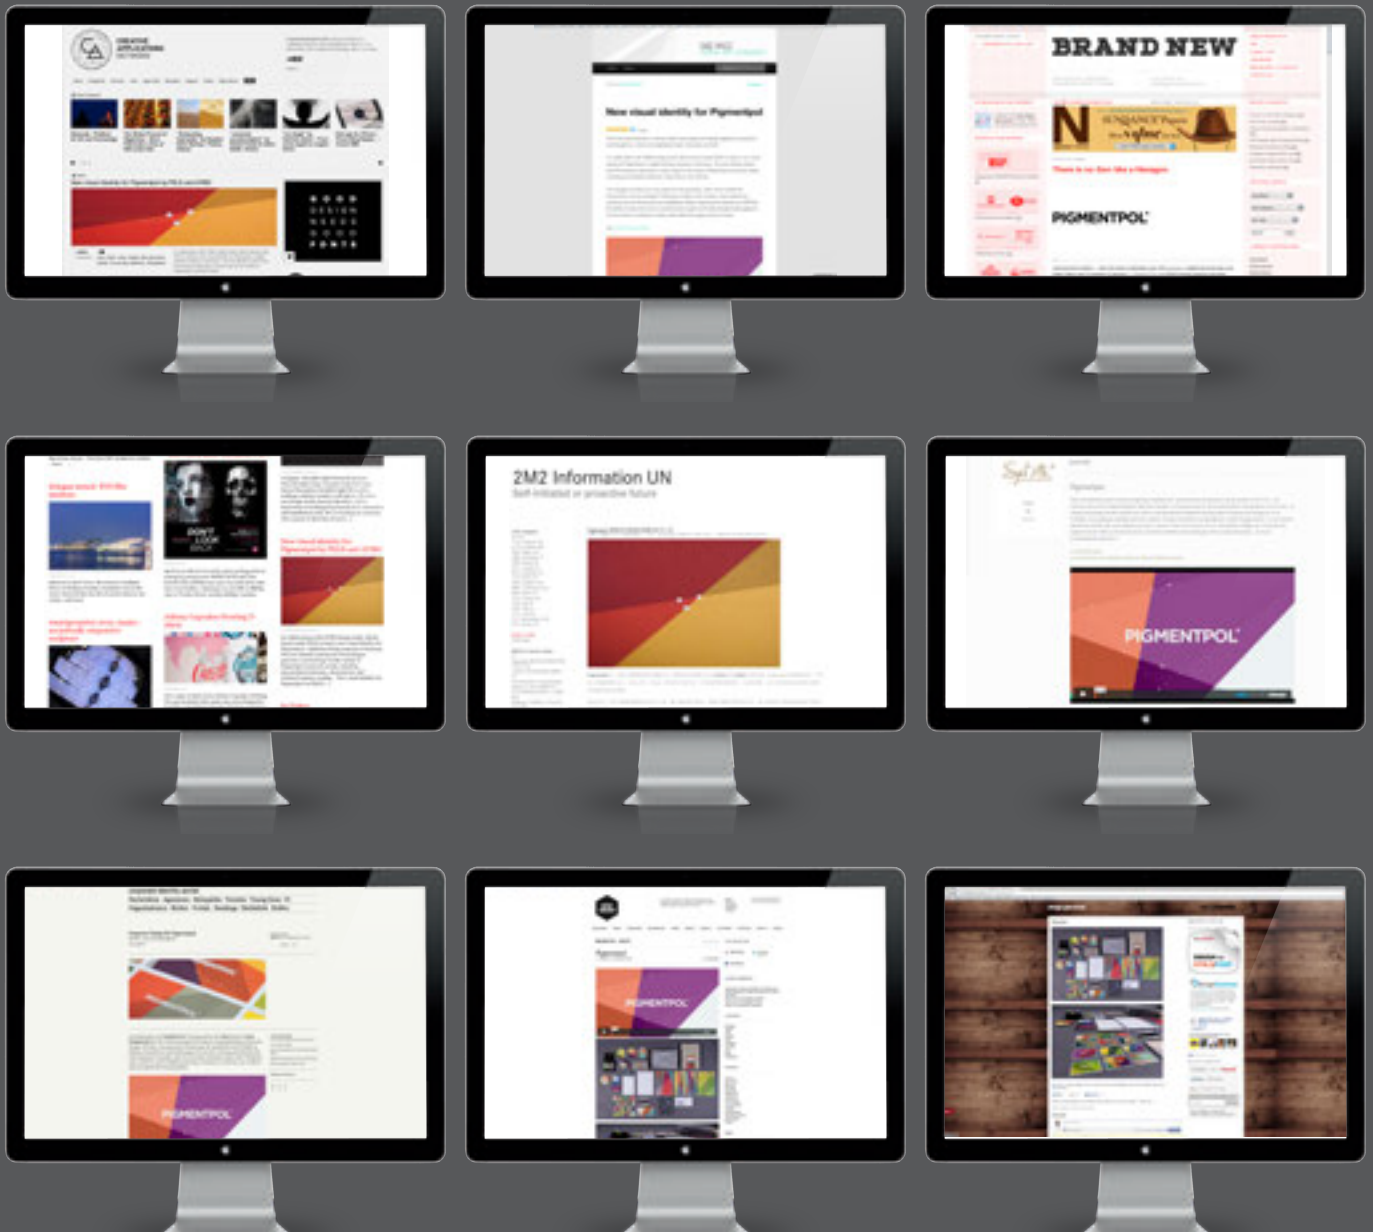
CREATIVE APPLICATIONS NETWORK

New visual identity for Pigmentpol

BRAND NEW

N

SUNDANCE

There is no Sun like a Hexagon

PIGMENTPOL

DON'T LOOK BACK

2M2 Information UN
Self-initiated or proactive future

PIGMENTPOL

PIGMENTPOL

PIGMENTPOL

PIGMENTPOL